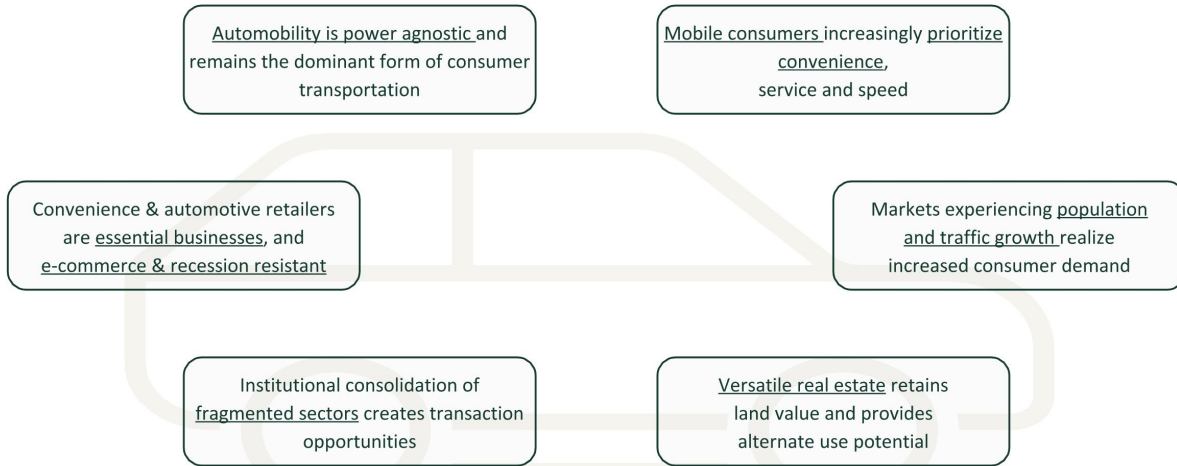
Automobility is power agnostic and remains the dominant form of consumer transportation

Mobile consumers increasingly prioritize convenience, service and speed

Convenience & automotive retailers are essential businesses, and e-commerce & recession resistant

Markets experiencing population and traffic growth realize increased consumer demand

Institutional consolidation of fragmented sectors creates transaction opportunities

Versatile real estate retains land value and provides alternate use potential